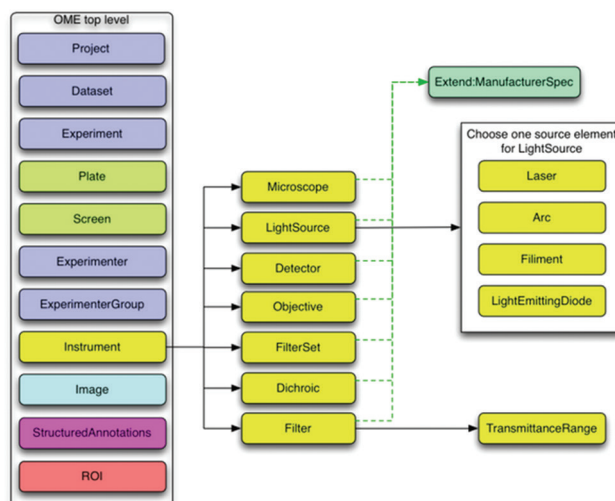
OME top level

Project

Dataset

Experiment

Plate

Screen

Experimenter

ExperimenterGroup

Instrument

Image

StructuredAnnotations

ROI

Microscope

LightSource

Detector

Objective

FilterSet

Dichroic

Filter

Extend:ManufacturerSpec

Choose one source element for LightSource

Laser

Arc

Filiment

LightEmittingDiode

TransmittanceRange